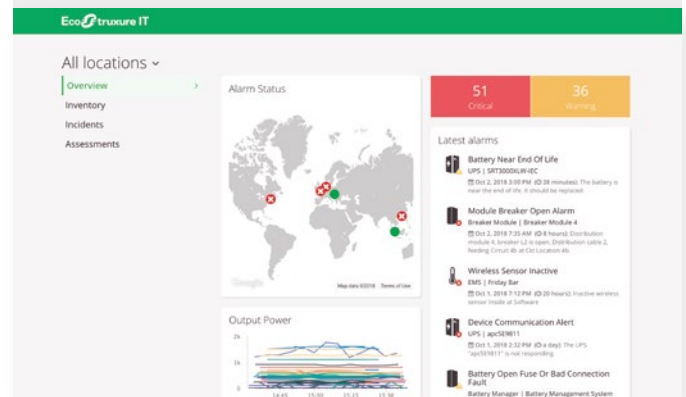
EcoStruxure IT

All locations ⌄

Overview
Inventory
Incidents
Assessments

Alarm Status

Google
Map data ©2018 Terms of Use

Output Power

2k
1k
0
14:45 15:00 15:15 15:30

51
Critical

36
Warning

Latest alarms

Battery Near End Of Life
UPS | SRT3000XLW-IEC
Oct 2, 2018 3:00 PM (0:38 minutes): The battery is near the end of life. It should be replaced.

Module Breaker Open Alarm
Breaker Module | Breaker Module 4
Oct 2, 2018 7:35 AM (0:8 hours): Distribution module 4, breaker L2 is open. Distribution cable 2, feeding Circuit 4b at Cisl Location 4b.

Wireless Sensor Inactive
EMS | Friday Bar
Oct 1, 2018 7:12 PM (0:20 hours): Inactive wireless sensor inside at Software

Device Communication Alert
UPS | apc5E9811
Oct 1, 2018 2:32 PM (0:a day): The UPS "apc5E9811" is not responding.

Battery Open Fuse Or Bad Connection Fault
Battery Manager | Battery Management System